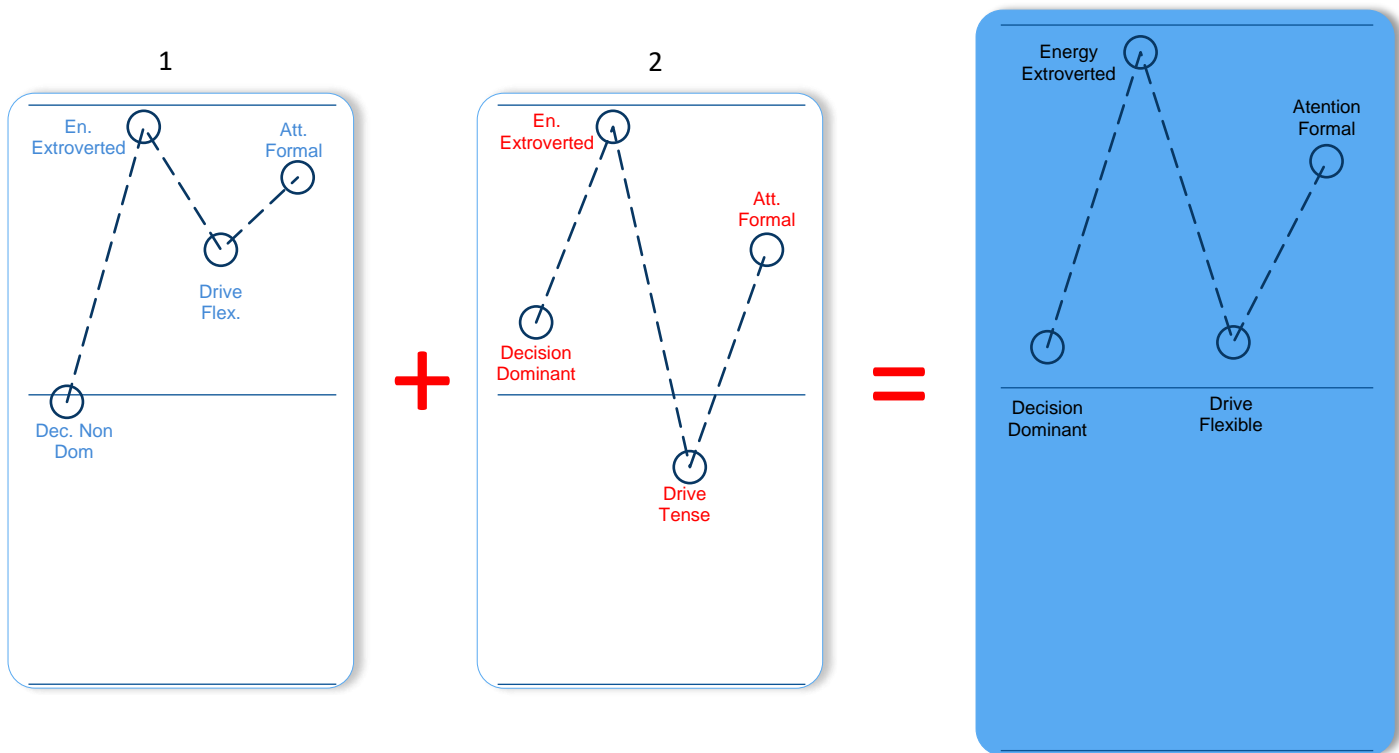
1

En. Extroverted

Att. Formal

Drive Flex.

Dec. Non Dom

2

En. Extroverted

Att. Formal

Decision Dominant

Drive Tense

+

=

Energy Extroverted

Atention Formal

Decision Dominant

Drive Flexible